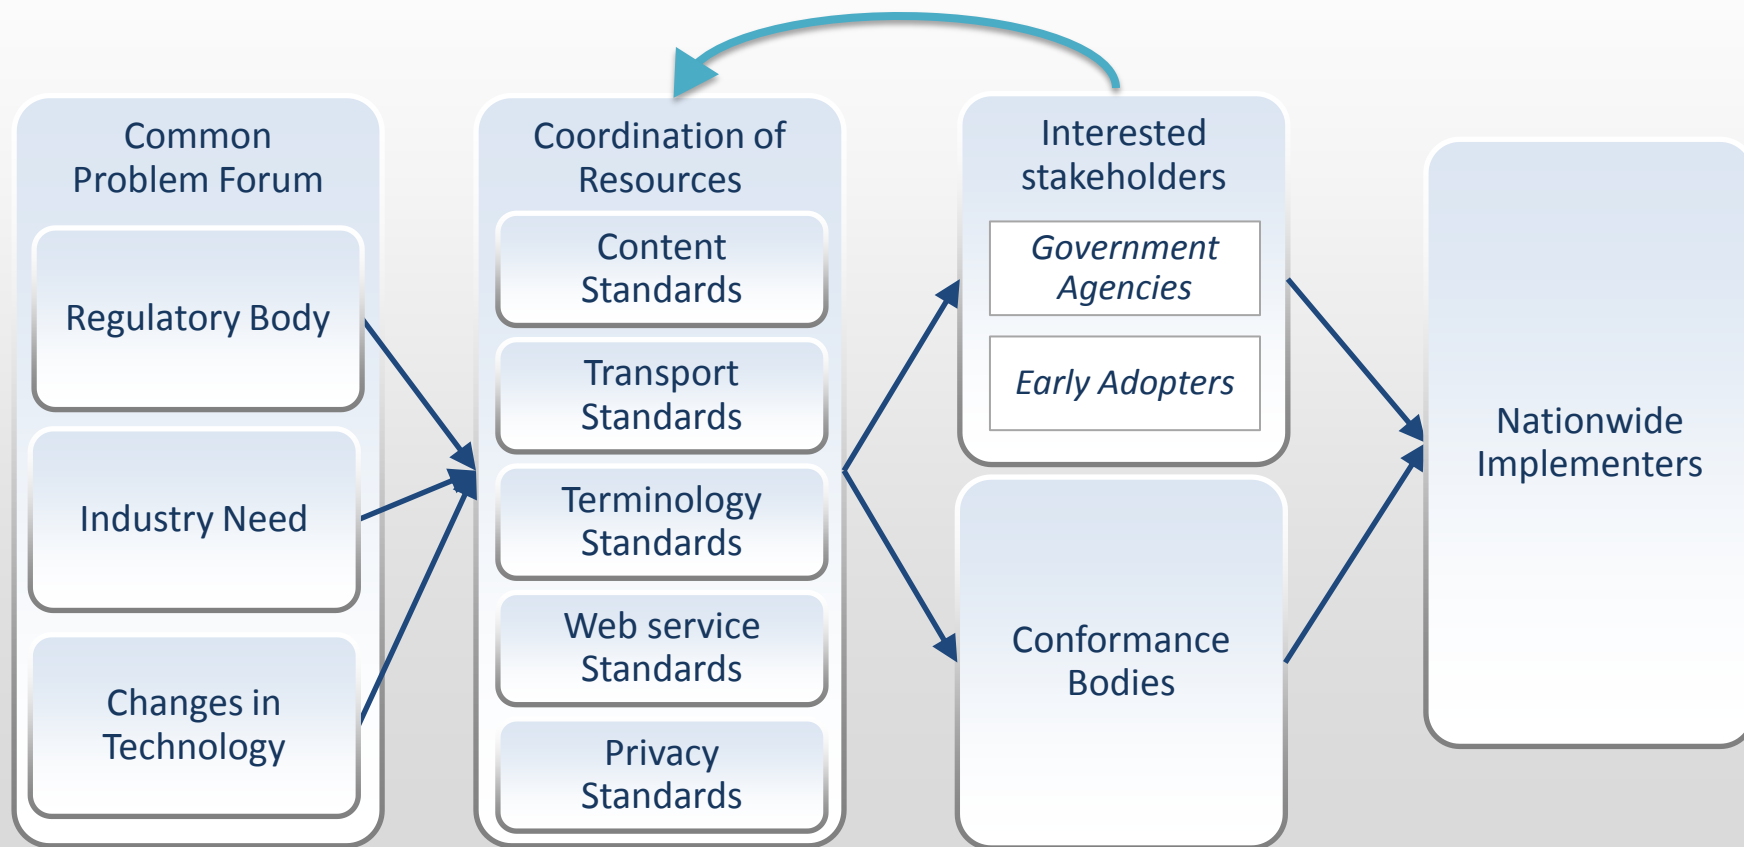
Common Problem Forum

Regulatory Body

Industry Need

Changes in Technology

Coordination of Resources

Content Standards

Transport Standards

Terminology Standards

Web service Standards

Privacy Standards

Interested stakeholders

*Government Agencies*

*Early Adopters*

Conformance Bodies

Nationwide Implementers